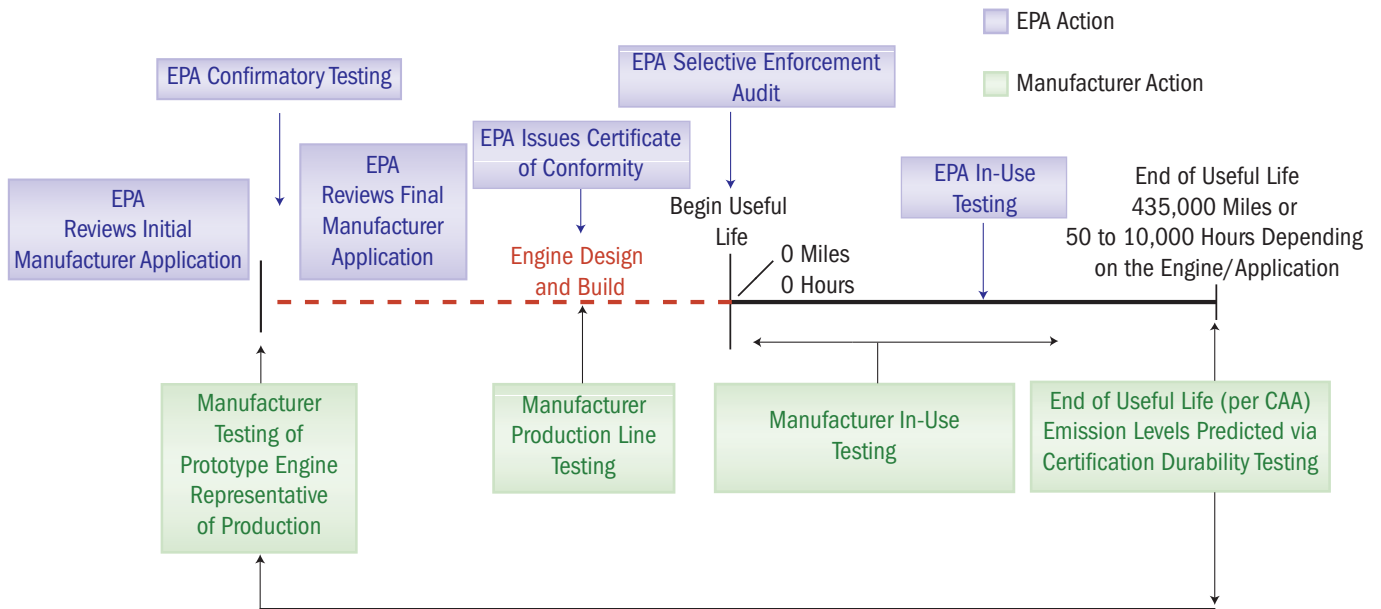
EPA Action

Manufacturer Action

EPA Confirmatory Testing

EPA Selective Enforcement Audit

EPA Issues Certificate of Conformity

EPA Reviews Initial Manufacturer Application

EPA Reviews Final Manufacturer Application

Engine Design and Build

Begin Useful Life

0 Miles
0 Hours

EPA In-Use Testing

End of Useful Life
435,000 Miles or
50 to 10,000 Hours Depending on the Engine/Application

Manufacturer Testing of Prototype Engine Representative of Production

Manufacturer Production Line Testing

Manufacturer In-Use Testing

End of Useful Life (per CAA) Emission Levels Predicted via Certification Durability Testing